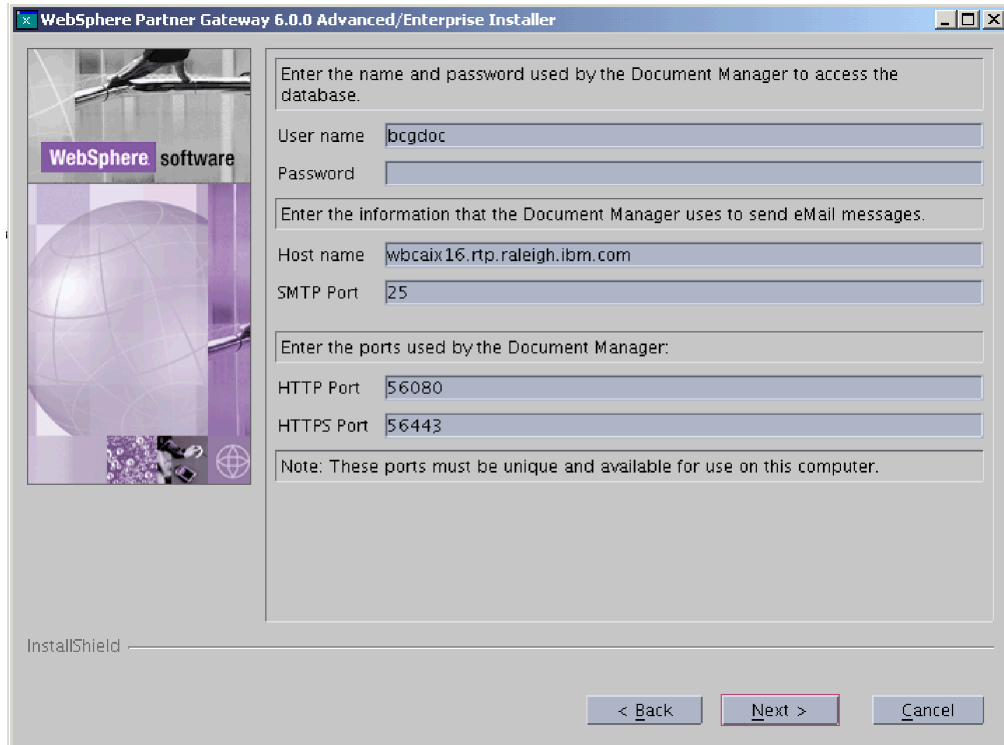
WebSphere Partner Gateway 6.0.0 Advanced/Enterprise Installer

WebSphere. software

Enter the name and password used by the Document Manager to access the database.

User name bcgdoc

Password

Enter the information that the Document Manager uses to send eMail messages.

Host name wbcaix16.rtp.raleigh.ibm.com

SMTP Port 25

Enter the ports used by the Document Manager:

HTTP Port 56080

HTTPS Port 56443

Note: These ports must be unique and available for use on this computer.

InstallShield

< Back Next > Cancel